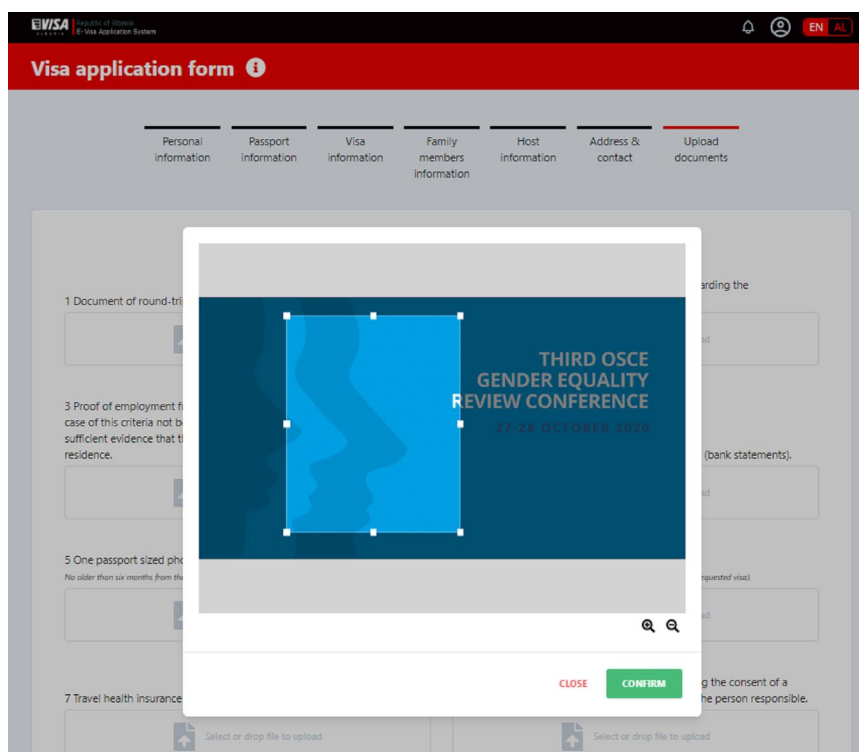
EVISA Republic of Albania E-Visa Application System

EN AL

Visa application form

Personal information
Passport information
Visa information
Family members information
Host information
Address & contact
Upload documents

1 Document of round-tri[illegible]

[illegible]arding the

3 Proof of employment fi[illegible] case of this criteria not b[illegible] sufficient evidence that t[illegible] residence.

(bank statements).

5 One passport sized pho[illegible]
No older than six months from the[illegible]

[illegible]equested visa).

7 Travel health insurance

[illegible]g the consent of a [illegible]he person responsible.

THIRD OSCE
GENDER EQUALITY
REVIEW CONFERENCE
27-28 OCTOBER 2020

CLOSE
CONFIRM

Select or drop file to upload
Select or drop file to upload